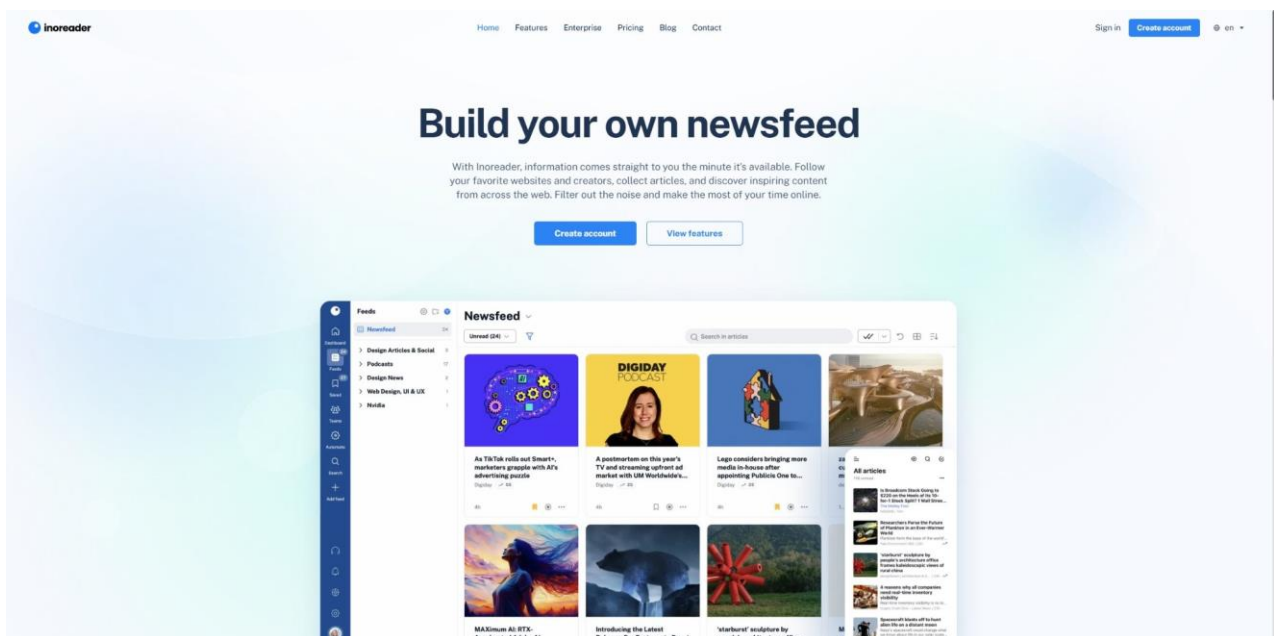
inoreader

Home Features Enterprise Pricing Blog Contact

Sign in Create account en

# Build your own newsfeed

With Inoreader, information comes straight to you the minute it's available. Follow your favorite websites and creators, collect articles, and discover inspiring content from across the web. Filter out the noise and make the most of your time online.

Create account View features

Dashboard Feeds Saved Teams Automate Search Add feed

Feeds

Newsfeed 24

> Design Articles & Social
> Podcasts
> Design News
> Web Design, UI & UX
> Nvidia

Newsfeed

Unread (24)

Search in articles

DIGIDAY PODCAST

As TikTok rolls out Smart+, marketers grapple with AI's advertising puzzle
Digiday

A postmortem on this year's TV and streaming upfront ad market with UM Worldwide's...
Digiday

Lego considers bringing more media in-house after appointing Publicis One to...
Digiday

All articles

Is Broadcom Stock Going to $220 on the Heels of its 10-for-1 Stock Split? 1 Wall Stree...

Researchers Parse the Future of Plankton in an Ever-Warmer World

'starburst' sculpture by people's architecture office frames kaleidoscopic views of rural china

4 reasons why all companies need real-time inventory visibility

Spacecraft blasts off to hunt alien life on a distant moon

MAXimum AI: RTX-

Introducing the Latest

'starburst' sculpture by